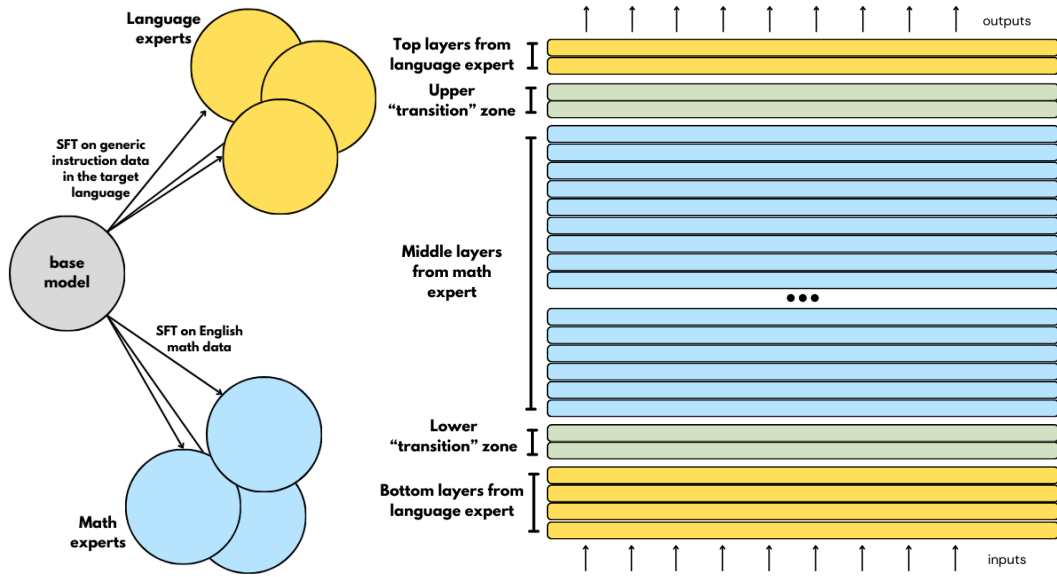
Language experts

SFT on generic instruction data in the target language

base model

SFT on English math data

Math experts

outputs

Top layers from language expert

Upper "transition" zone

Middle layers from math expert

•••

Lower "transition" zone

Bottom layers from language expert

inputs